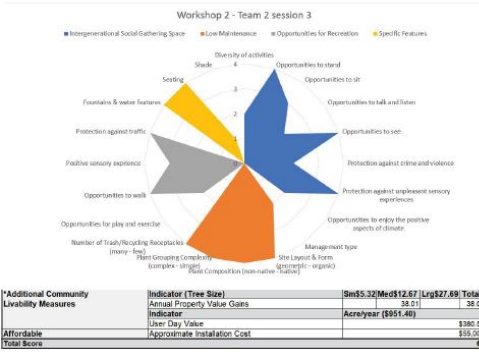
Workshop 2 - Team 2 session 3

Intergenerational Social Gathering Space | Low Maintenence | Opportunities for Recreation | Specific Features

Diversity of activities
Opportunities to stand
Opportunities to sit
Opportunities to talk and listen
Opportunities to see
Protection against crime and violence
Protection against unpleasant sensory experiences
Opportunities to enjoy the positive aspects of climate
Management type
Site Layout & Form (geometric - organic)
Plant Composition (non-native - native)
Plant Grouping Complexity (complex - simple)
Number of Trash/Recycling Receptacles (many - few)
Opportunities for play and exercise
Opportunities to walk
Positive sensory experience
Protection against traffic
Fountains & water features
Seating
Shade

4
3
2
1
0

| *Additional Community Livability Measures | Indicator (Tree Size) | Sm$5.32 | Med$12.67 | Lrg$27.69 | Total |
|---|---|---|---|---|---|
| | Annual Property Value Gains | | 38.01 | | 38.0 |
| | Indicator | Acre/year ($951.40) | | | |
| | User Day Value | | | | $380.5 |
| Affordable | Approximate Installation Cost | | | | $55,00 |
| Total Score | | | | | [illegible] |